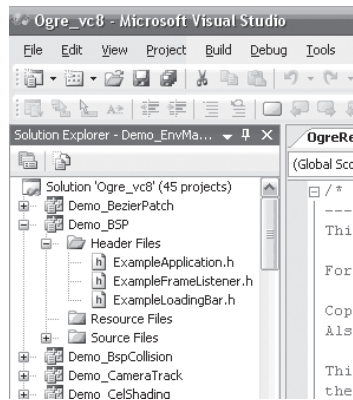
Ogre_vc8 - Microsoft Visual Studio

File Edit View Project Build Debug Tools

Solution Explorer - Demo_EnvMa...

Solution 'Ogre_vc8' (45 projects)
Demo_BezierPatch
Demo_BSP
Header Files
ExampleApplication.h
ExampleFrameListener.h
ExampleLoadingBar.h
Resource Files
Source Files
Demo_BspCollision
Demo_CameraTrack
Demo_CelShading

OgreRe

(Global Sco

/*
---
Thi

For

Cop
Als

Thi
the